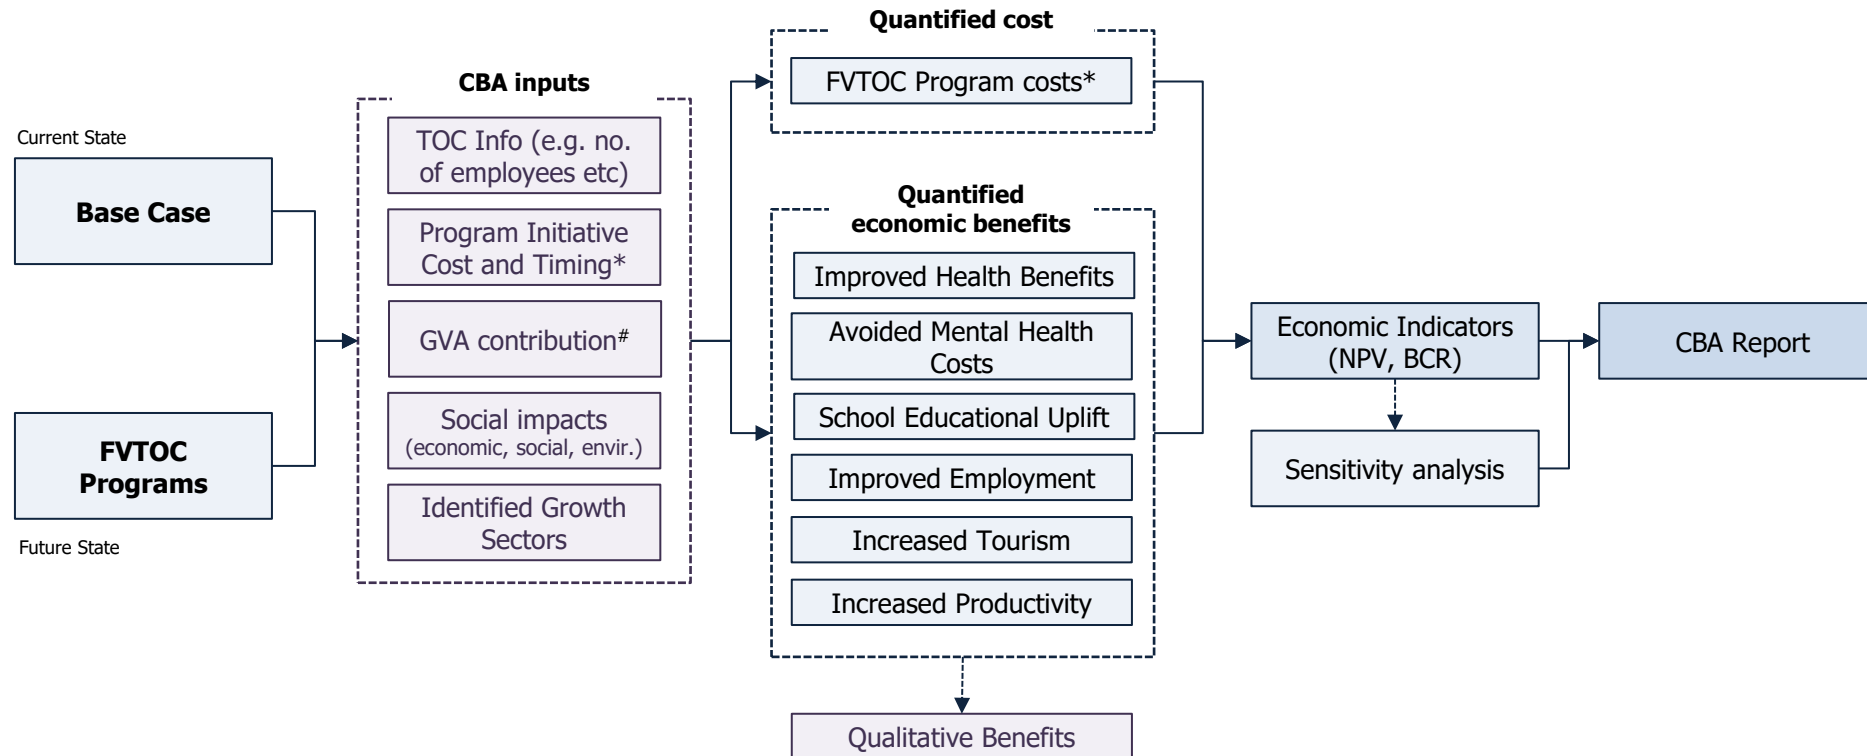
Current State

Base Case

FVTOC Programs

Future State

CBA inputs

TOC Info (e.g. no. of employees etc)

Program Initiative Cost and Timing*

GVA contribution#

Social impacts (economic, social, envir.)

Identified Growth Sectors

Quantified cost

FVTOC Program costs*

Quantified economic benefits

Improved Health Benefits

Avoided Mental Health Costs

School Educational Uplift

Improved Employment

Increased Tourism

Increased Productivity

Qualitative Benefits

Economic Indicators (NPV, BCR)

Sensitivity analysis

CBA Report